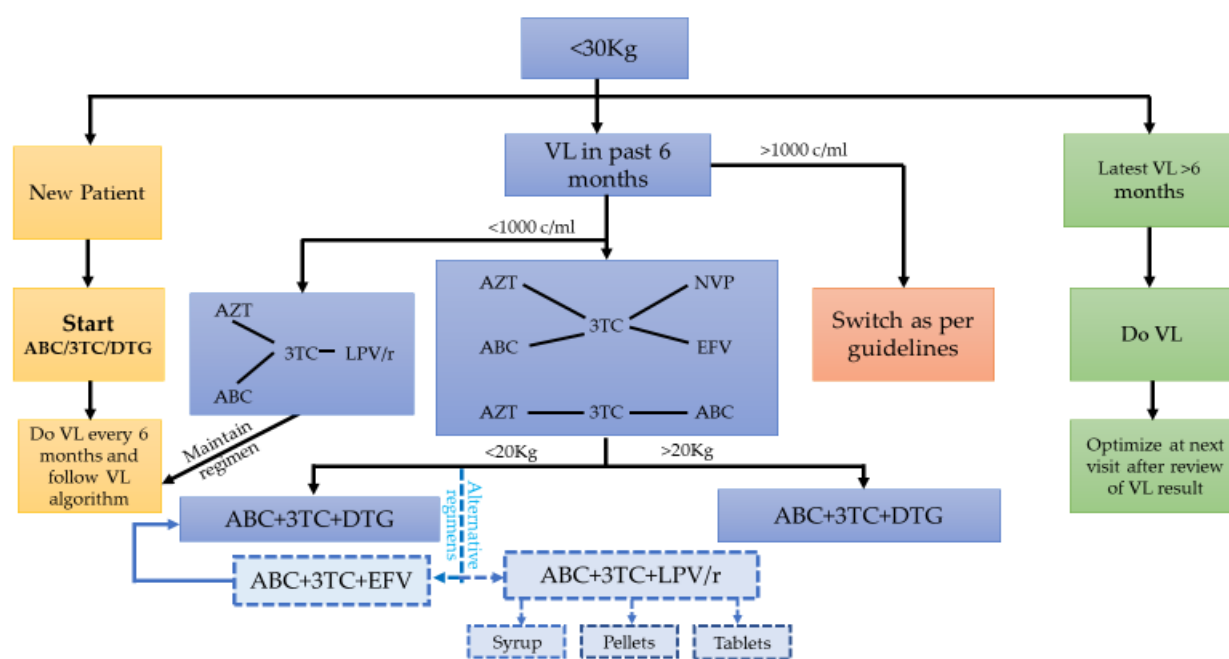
<30Kg

New Patient

VL in past 6 months

>1000 c/ml

Latest VL >6 months

<1000 c/ml

Start ABC/3TC/DTG

AZT
3TC LPV/r
ABC

AZT NVP
3TC
ABC EFV

AZT 3TC ABC

Switch as per guidelines

Do VL

Do VL every 6 months and follow VL algorithm

Maintain regimen

<20Kg

>20Kg

Optimize at next visit after review of VL result

ABC+3TC+DTG

Alternative regimens

ABC+3TC+DTG

ABC+3TC+EFV

ABC+3TC+LPV/r

Syrup

Pellets

Tablets